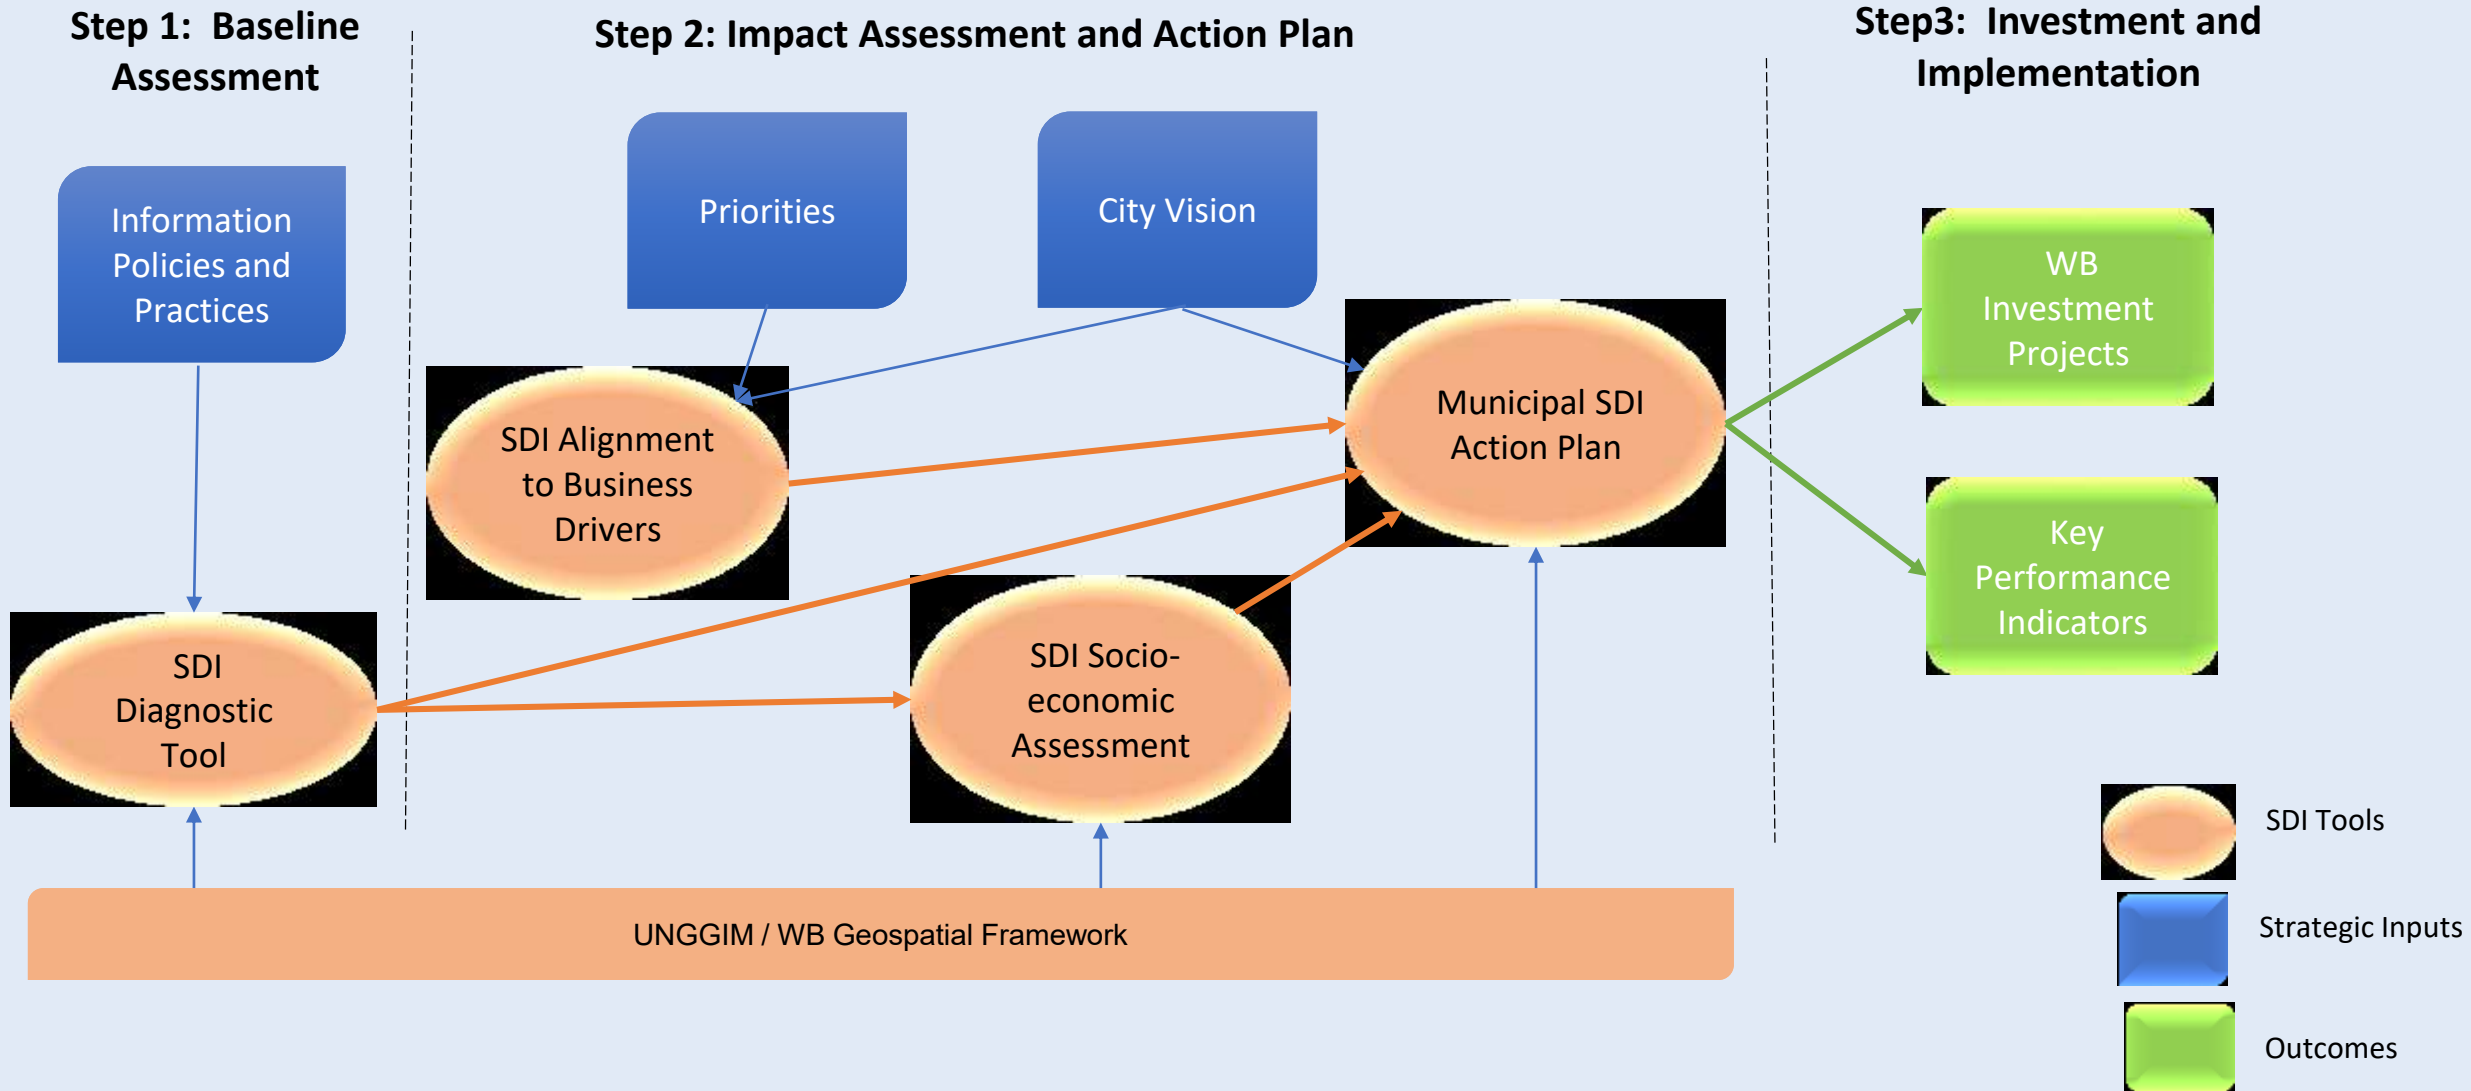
Step 1: Baseline Assessment

Step 2: Impact Assessment and Action Plan

Step3: Investment and Implementation

Information Policies and Practices

Priorities

City Vision

SDI Alignment to Business Drivers

Municipal SDI Action Plan

WB Investment Projects

Key Performance Indicators

SDI Diagnostic Tool

SDI Socio-economic Assessment

UNGGIM / WB Geospatial Framework

SDI Tools

Strategic Inputs

Outcomes